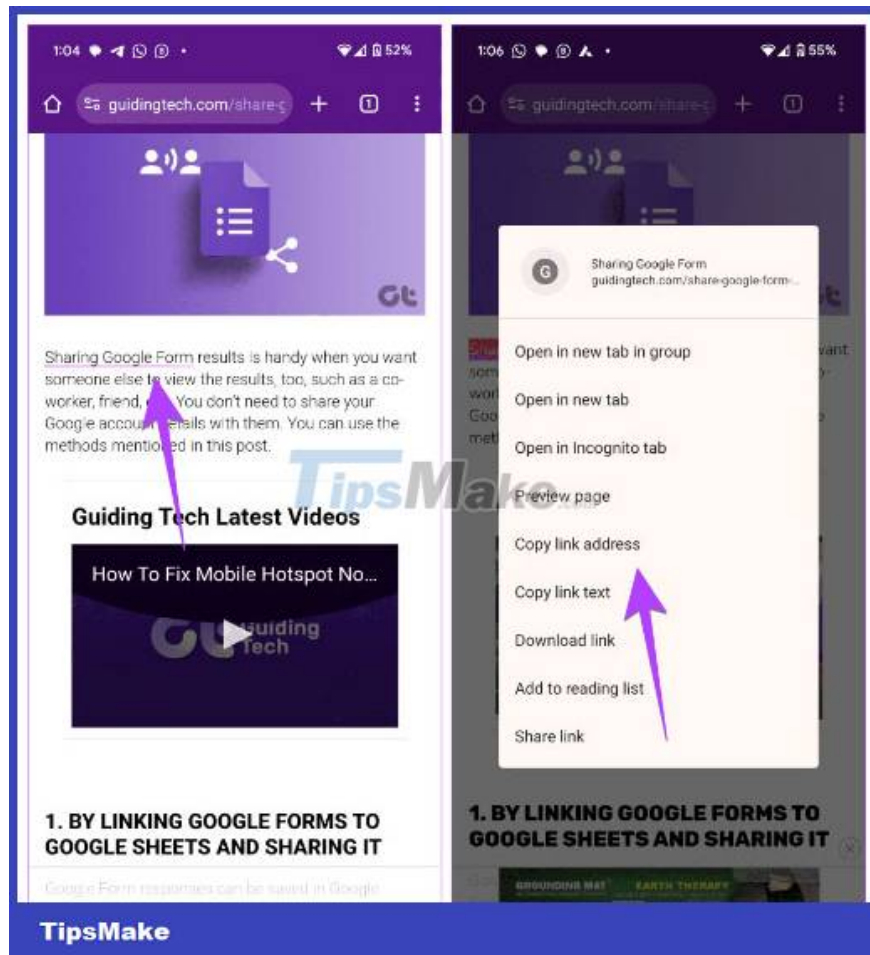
1:04 52%

guidingtech.com/share-

1

Gt

Sharing Google Form results is handy when you want someone else to view the results, too, such as a co-worker, friend, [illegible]. You don't need to share your Google account details with them. You can use the methods mentioned in this post.

Guiding Tech Latest Videos

How To Fix Mobile Hotspot No...

Guiding Tech

1. BY LINKING GOOGLE FORMS TO GOOGLE SHEETS AND SHARING IT

Google Form responses can be saved in Google

1:06 55%

guidingtech.com/share-

1

G

Sharing Google Form
guidingtech.com/share-google-form-...

Open in new tab in group

Open in new tab

Open in Incognito tab

Preview page

Copy link address

Copy link text

Download link

Add to reading list

Share link

1. BY LINKING GOOGLE FORMS TO GOOGLE SHEETS AND SHARING IT

GROUNDING MAT EARTH THERAPY

TipsMake

TipsMake